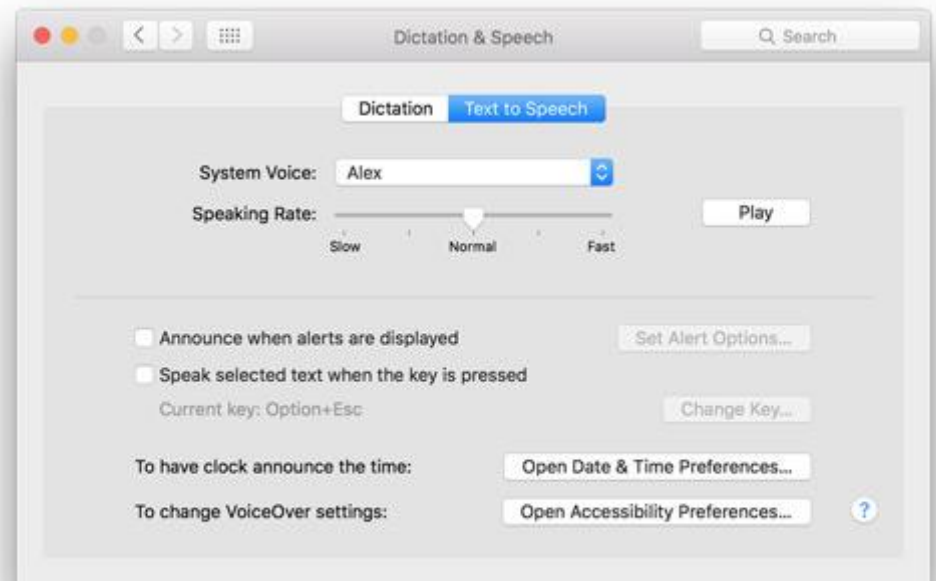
Dictation & Speech

Search

Dictation Text to Speech

System Voice: Alex

Speaking Rate:

Slow Normal Fast

Play

Announce when alerts are displayed

Set Alert Options...

Speak selected text when the key is pressed

Current key: Option+Esc

Change Key...

To have clock announce the time: Open Date & Time Preferences...

To change VoiceOver settings: Open Accessibility Preferences...

?